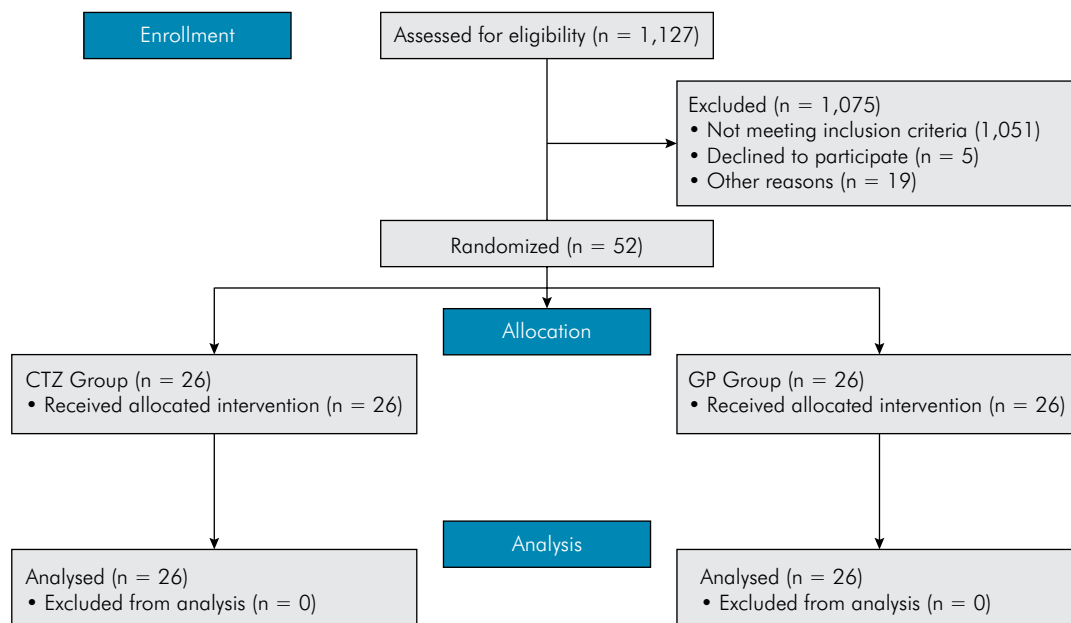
Enrollment

Assessed for eligibility (n = 1,127)

Excluded (n = 1,075)
• Not meeting inclusion criteria (1,051)
• Declined to participate (n = 5)
• Other reasons (n = 19)

Randomized (n = 52)

Allocation

CTZ Group (n = 26)
• Received allocated intervention (n = 26)

GP Group (n = 26)
• Received allocated intervention (n = 26)

Analysis

Analysed (n = 26)
• Excluded from analysis (n = 0)

Analysed (n = 26)
• Excluded from analysis (n = 0)